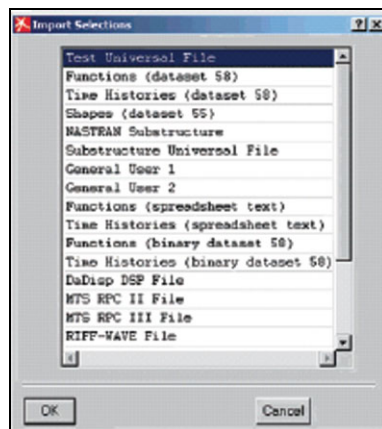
Import Selections

?

x

Test Universal File
Functions (dataset 58)
Time Histories (dataset 58)
Shapes (dataset 55)
NASTRAN Substructure
Substructure Universal File
General User 1
General User 2
Functions (spreadsheet text)
Time Histories (spreadsheet text)
Functions (binary dataset 58)
Time Histories (binary dataset 58)
DaDisp DSP File
MTS RPC II File
MTS RPC III File
RIFF-WAVE File

OK

Cancel